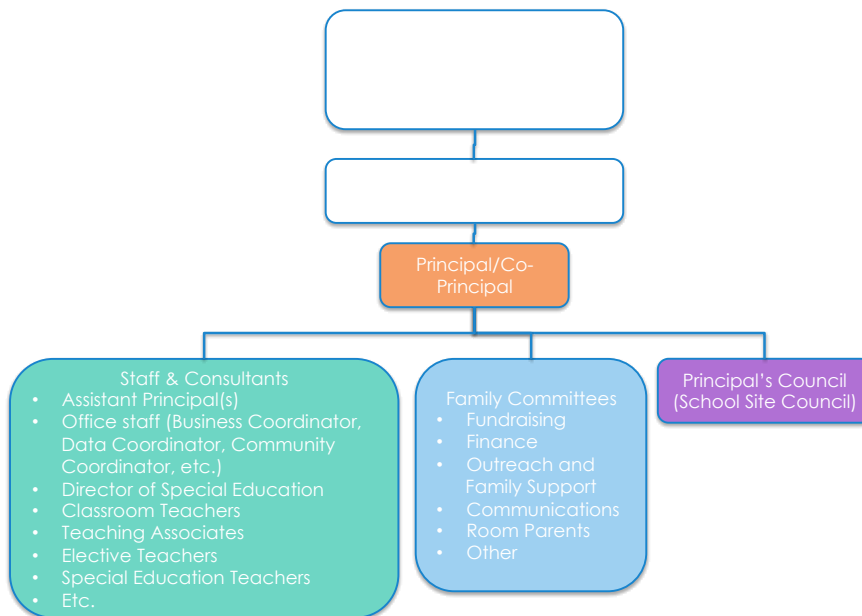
Principal/Co-Principal

Staff & Consultants
- Assistant Principal(s)
- Office staff (Business Coordinator, Data Coordinator, Community Coordinator, etc.)
- Director of Special Education
- Classroom Teachers
- Teaching Associates
- Elective Teachers
- Special Education Teachers
- Etc.

Family Committees
- Fundraising
- Finance
- Outreach and Family Support
- Communications
- Room Parents
- Other

Principal's Council (School Site Council)